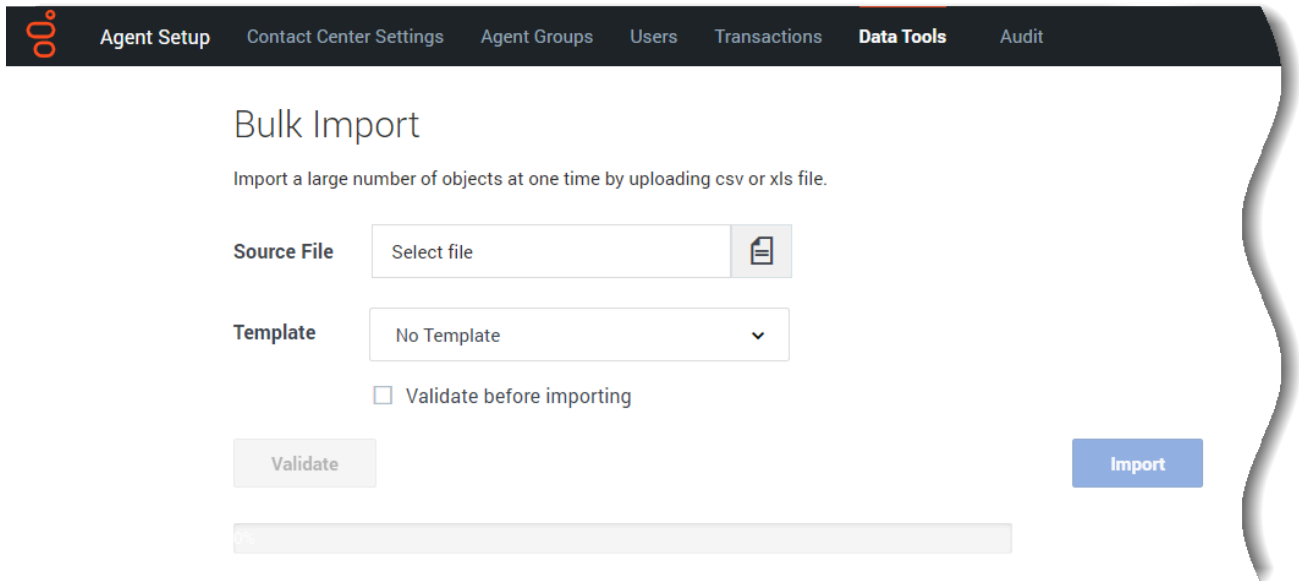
Agent Setup Contact Center Settings Agent Groups Users Transactions Data Tools Audit

Bulk Import

Import a large number of objects at one time by uploading csv or xls file.

Source File
Select file

Template
No Template

Validate before importing

Validate

Import

0%